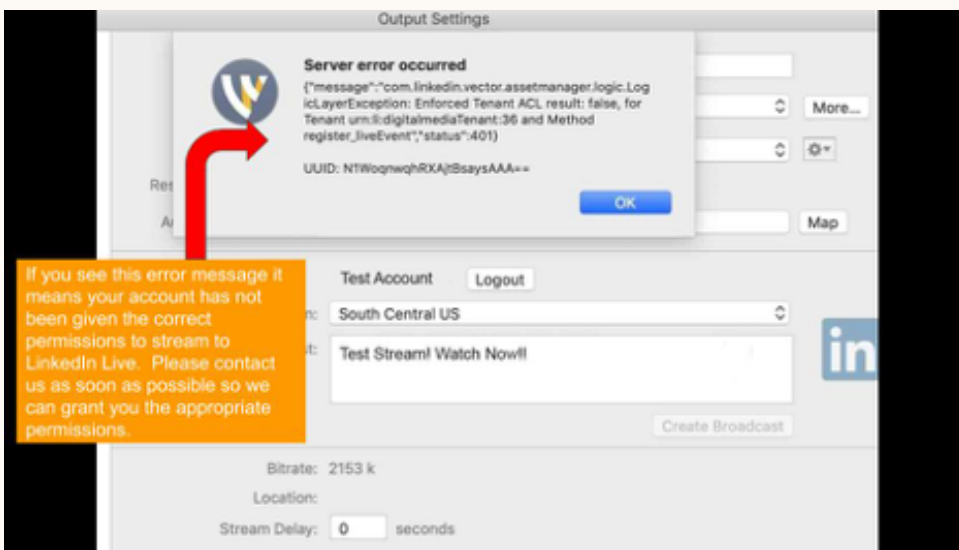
Output Settings

Server error occurred

{"message":"com.linkedin.vector.assetmanager.logic.LogicLayerException: Enforced Tenant ACL result: false, for Tenant urn:li:digitalmediaTenant:36 and Method register_liveEvent","status":401}

UUID: NTWoqnwqhRXAjtBsaysAAA==

OK

More...

Res

A

Map

If you see this error message it means your account has not been given the correct permissions to stream to LinkedIn Live. Please contact us as soon as possible so we can grant you the appropriate permissions.

Test Account

Logout

South Central US

Test Stream! Watch Now!!

in

Create Broadcast

Bitrate: 2153 k

Location:

Stream Delay: 0 seconds